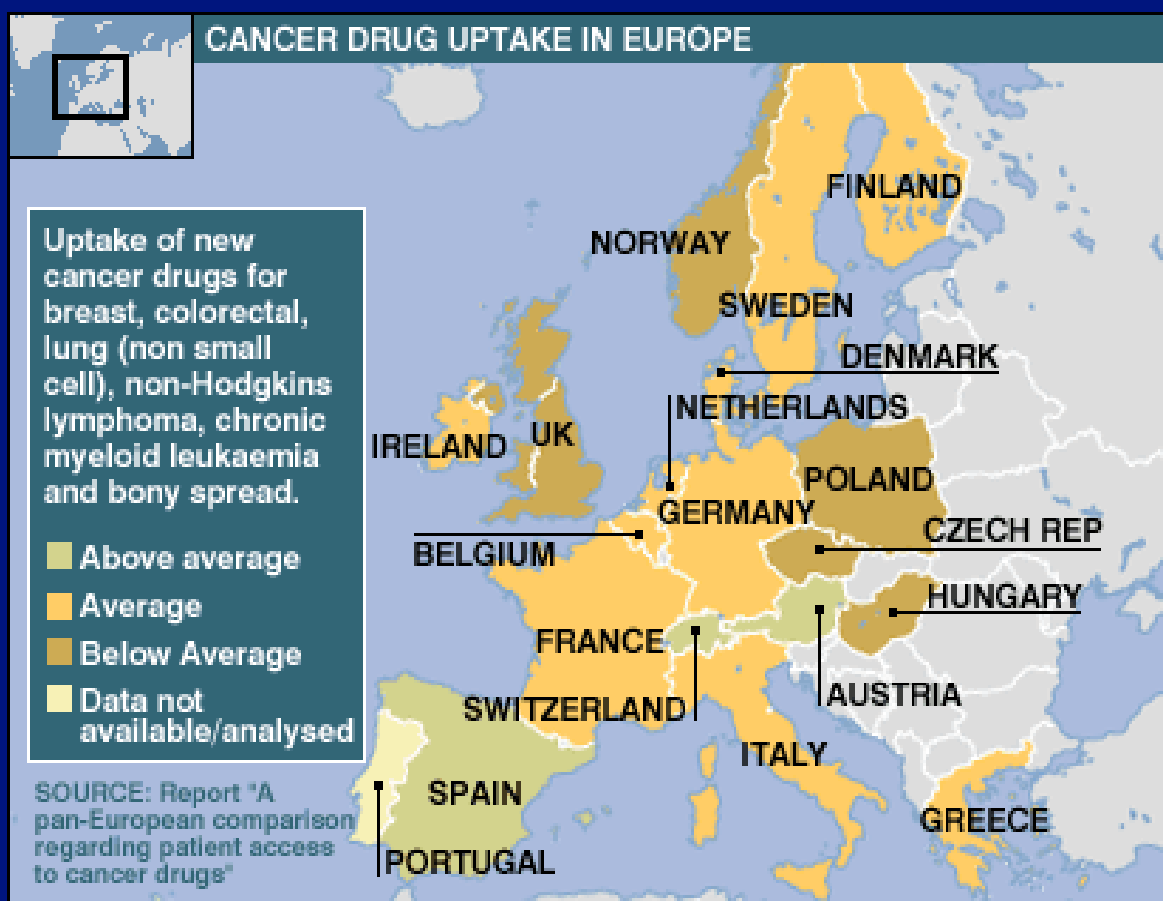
CANCER DRUG UPTAKE IN EUROPE

Uptake of new cancer drugs for breast, colorectal, lung (non small cell), non-Hodgkins lymphoma, chronic myeloid leukaemia and bony spread.

Above average
Average
Below Average
Data not available/analysed

SOURCE: Report "A pan-European comparison regarding patient access to cancer drugs"

FINLAND
NORWAY
SWEDEN
DENMARK
NETHERLANDS
IRELAND
UK
POLAND
GERMANY
CZECH REP
BELGIUM
HUNGARY
FRANCE
SWITZERLAND
AUSTRIA
ITALY
SPAIN
GREECE
PORTUGAL